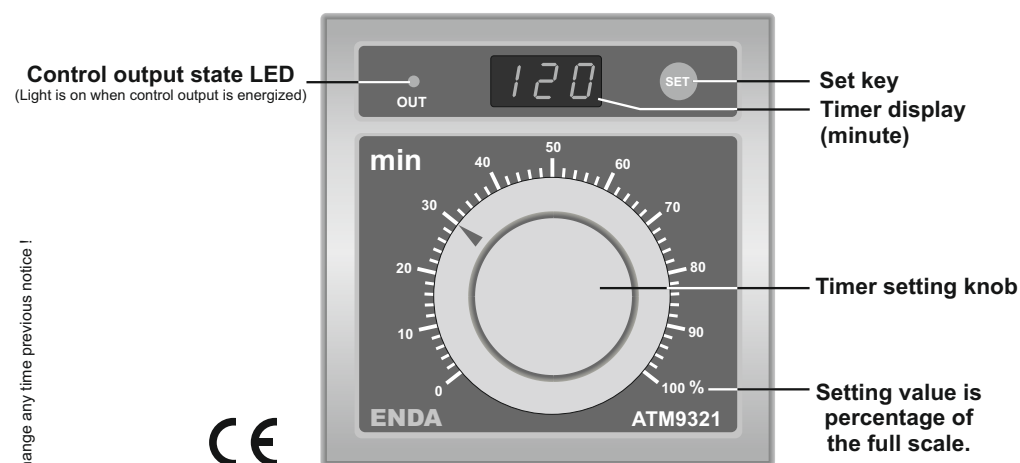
Control output state LED
(Light is on when control output is energized)

OUT

120

SET

Set key

Timer display (minute)

min

0
10
20
30
40
50
60
70
80
90
100 %

Timer setting knob

Setting value is percentage of the full scale.

ENDA

ATM9321

ange any time previous notice !

CE